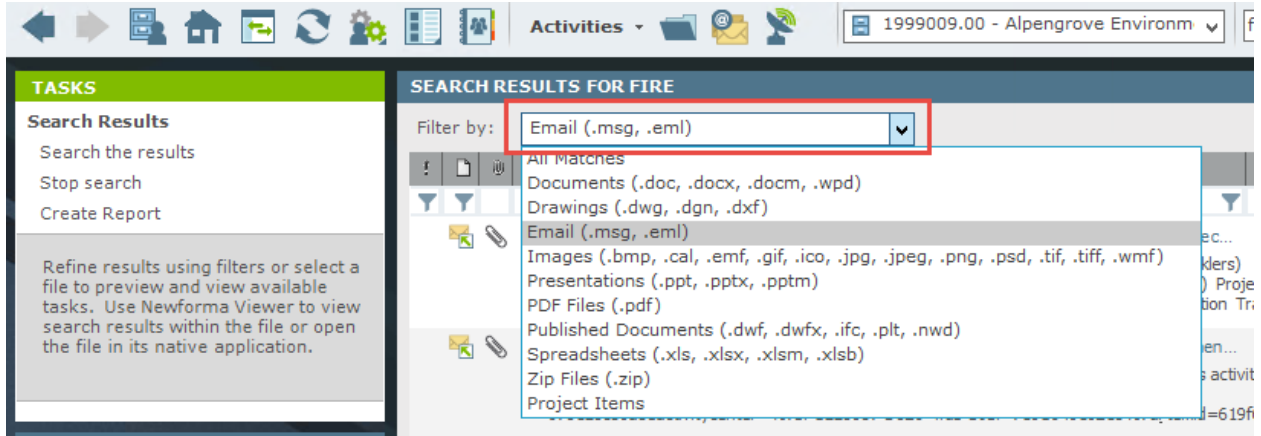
Activities

1999009.00 - Alpengrove Environm

TASKS

Search Results

Search the results

Stop search

Create Report

Refine results using filters or select a file to preview and view available tasks. Use Newforma Viewer to view search results within the file or open the file in its native application.

SEARCH RESULTS FOR FIRE

Filter by: Email (.msg, .eml)

All Matches
Documents (.doc, .docx, .docm, .wpd)
Drawings (.dwg, .dgn, .dxf)
Email (.msg, .eml)
Images (.bmp, .cal, .emf, .gif, .ico, .jpg, .jpeg, .png, .psd, .tif, .tiff, .wmf)
Presentations (.ppt, .pptx, .pptm)
PDF Files (.pdf)
Published Documents (.dwf, .dwfx, .ifc, .plt, .nwd)
Spreadsheets (.xls, .xlsx, .xlsm, .xlsb)
Zip Files (.zip)
Project Items

ec...
klers)
) Proje
tion Tra
hen...
s activit
=619f